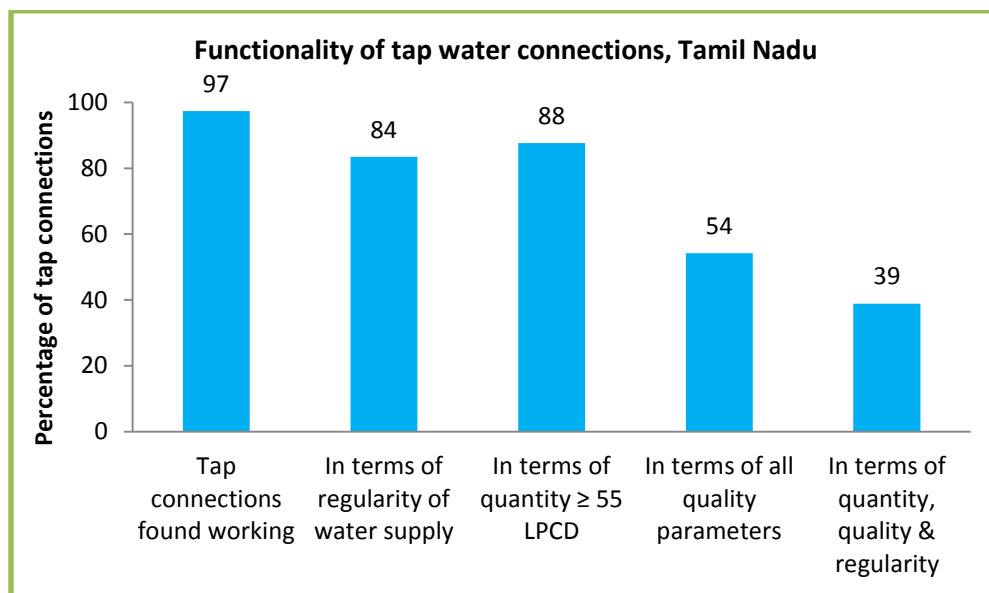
Functionality of tap water connections, Tamil Nadu

Percentage of tap connections

100
80
60
40
20
0

97
84
88
54
39

Tap connections found working

In terms of regularity of water supply

In terms of quantity ≥ 55 LPCD

In terms of all quality parameters

In terms of quantity, quality & regularity